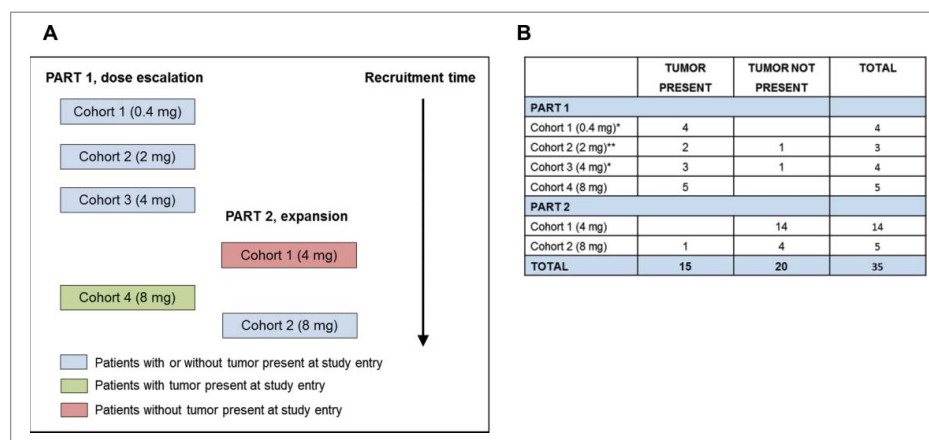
A

PART 1, dose escalation

Recruitment time

Cohort 1 (0.4 mg)

Cohort 2 (2 mg)

Cohort 3 (4 mg)

PART 2, expansion

Cohort 1 (4 mg)

Cohort 4 (8 mg)

Cohort 2 (8 mg)

Patients with or without tumor present at study entry

Patients with tumor present at study entry

Patients without tumor present at study entry

B

| | TUMOR PRESENT | TUMOR NOT PRESENT | TOTAL |
|---|---|---|---|
| PART 1 | | | |
| Cohort 1 (0.4 mg)* | 4 | | 4 |
| Cohort 2 (2 mg)** | 2 | 1 | 3 |
| Cohort 3 (4 mg)* | 3 | 1 | 4 |
| Cohort 4 (8 mg) | 5 | | 5 |
| PART 2 | | | |
| Cohort 1 (4 mg) | | 14 | 14 |
| Cohort 2 (8 mg) | 1 | 4 | 5 |
| TOTAL | 15 | 20 | 35 |